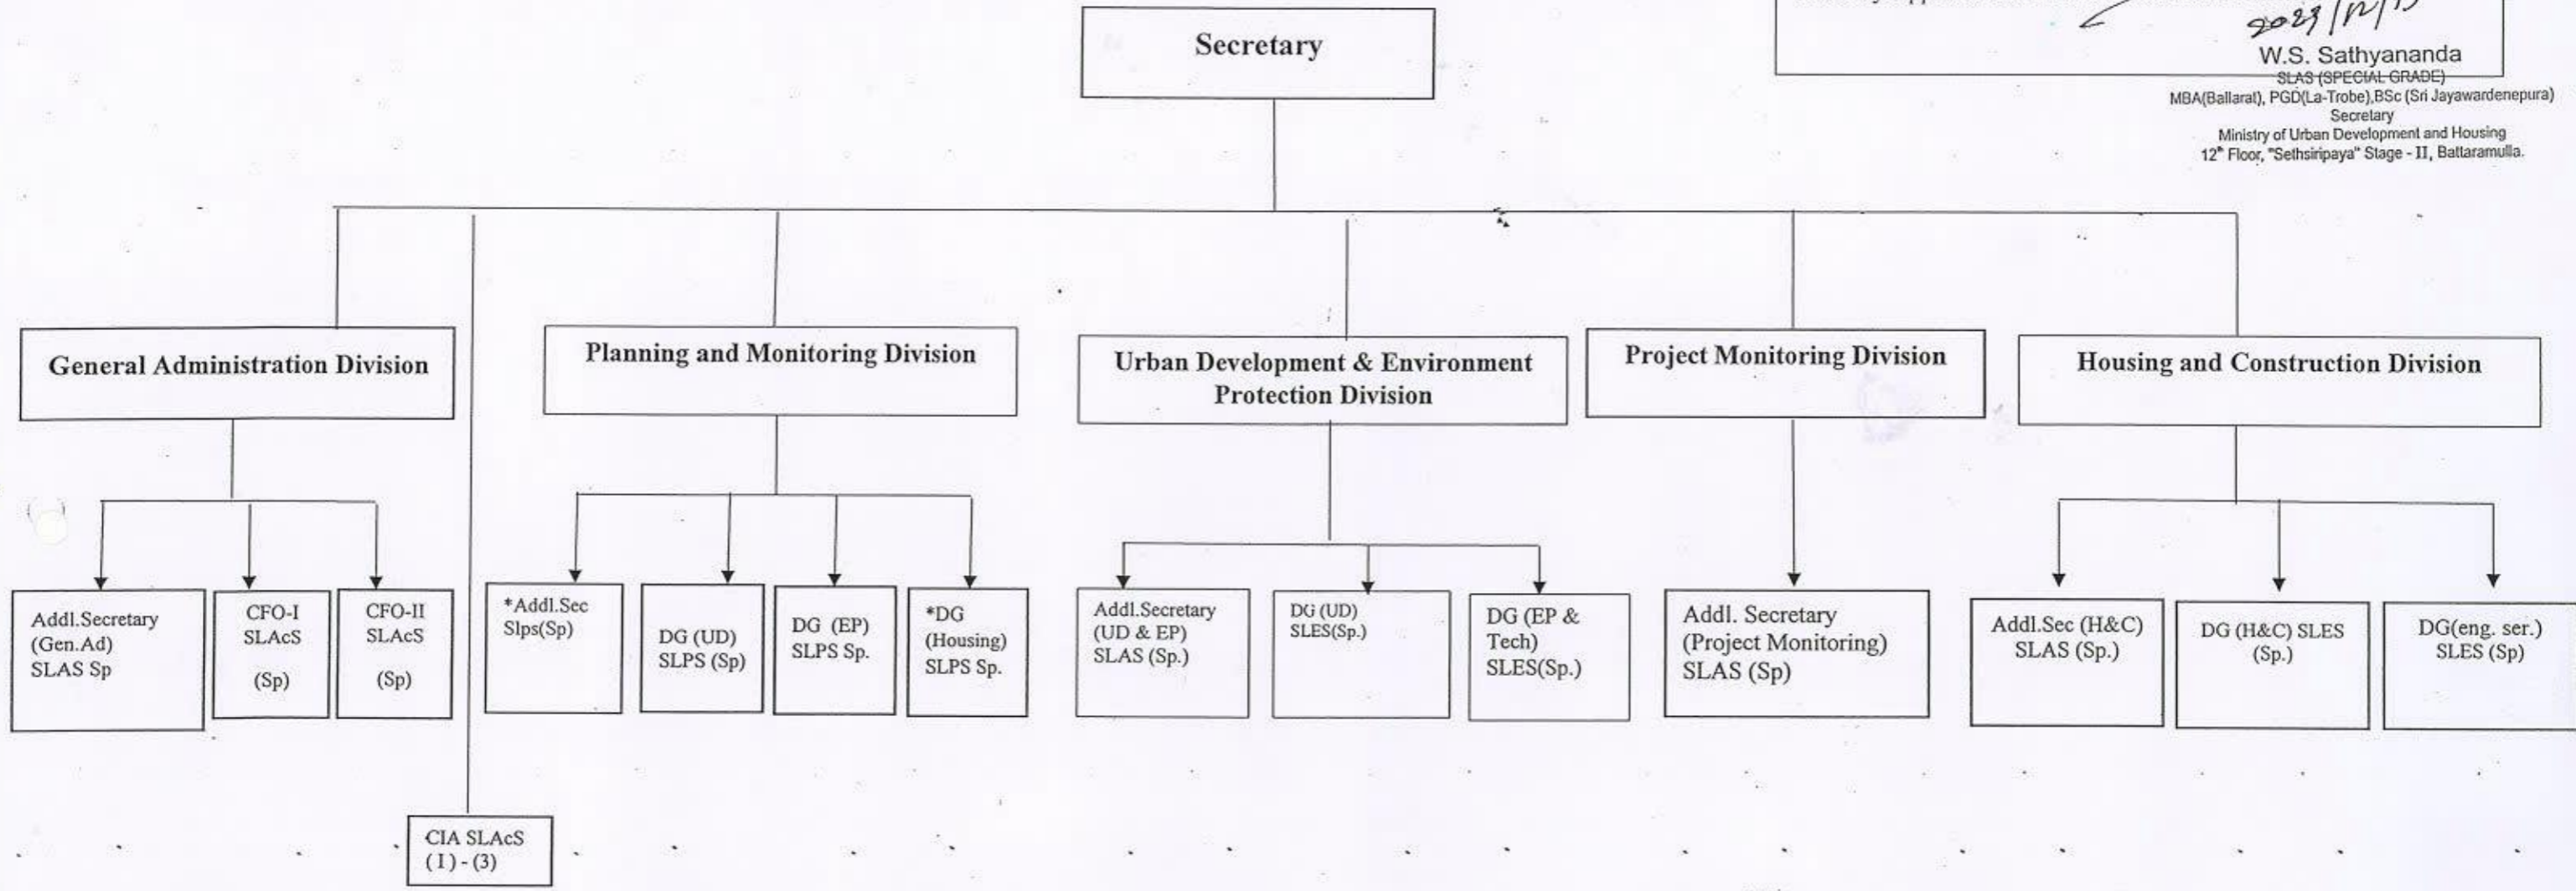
2023/12/13

W.S. Sathyananda
SLAS (SPECIAL GRADE)
MBA(Ballarat), PGD(La-Trobe),BSc (Sri Jayawardenepura)
Secretary
Ministry of Urban Development and Housing
12th Floor, "Sethsiripaya" Stage - II, Battaramulla.

Secretary

General Administration Division

Addl.Secretary (Gen.Ad) SLAS Sp

CFO-I SLAcS (Sp)

CFO-II SLAcS (Sp)

CIA SLAcS (I) - (3)

Planning and Monitoring Division

*Addl.Sec Slps(Sp)

DG (UD) SLPS (Sp)

DG (EP) SLPS Sp.

*DG (Housing) SLPS Sp.

Urban Development & Environment Protection Division

Addl.Secretary (UD & EP) SLAS (Sp.)

DG (UD) SLES(Sp.)

DG (EP & Tech) SLES(Sp.)

Project Monitoring Division

Addl. Secretary (Project Monitoring) SLAS (Sp)

Housing and Construction Division

Addl.Sec (H&C) SLAS (Sp.)

DG (H&C) SLES (Sp.)

DG(eng. ser.) SLES (Sp)